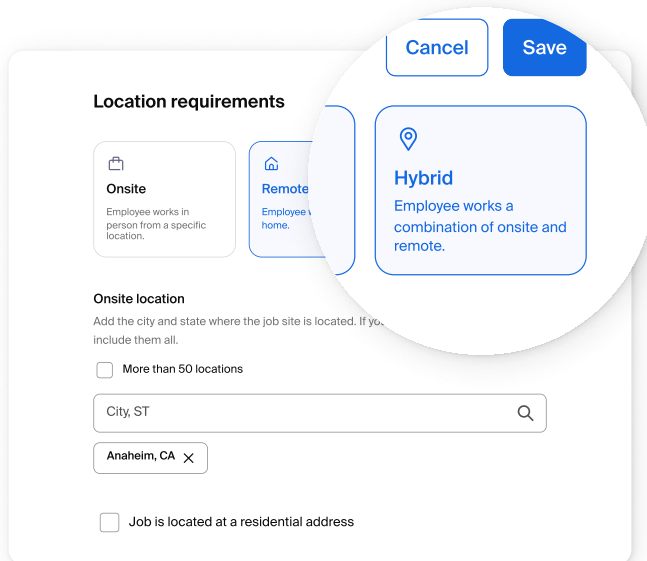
Cancel

Save

Location requirements

Onsite

Employee works in person from a specific location.

Remote

Employee w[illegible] home.

Hybrid

Employee works a combination of onsite and remote.

Onsite location

Add the city and state where the job site is located. If yo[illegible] include them all.

More than 50 locations

City, ST

Anaheim, CA

Job is located at a residential address